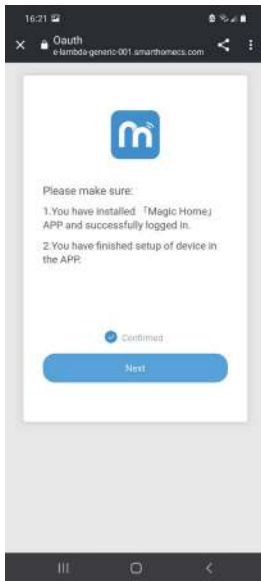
16:21

Oauth
e-lambda-generic-001.smarthomecs.com

Please make sure:

1.You have installed 「Magic Home」 APP and successfully logged in.

2.You have finished setup of device in the APP.

Confirmed

Next